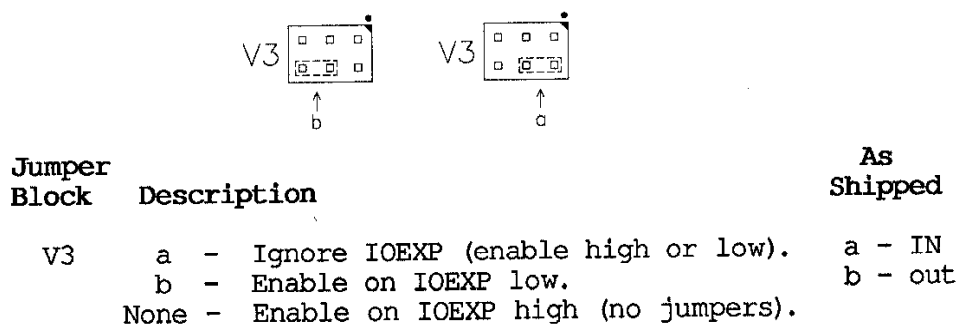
V3 V3

b a

| Jumper Block | Description | As Shipped |
|---|---|---|
| V3 | a - Ignore IOEXP (enable high or low). | a - IN |
| | b - Enable on IOEXP low. | b - out |
| | None - Enable on IOEXP high (no jumpers). | |